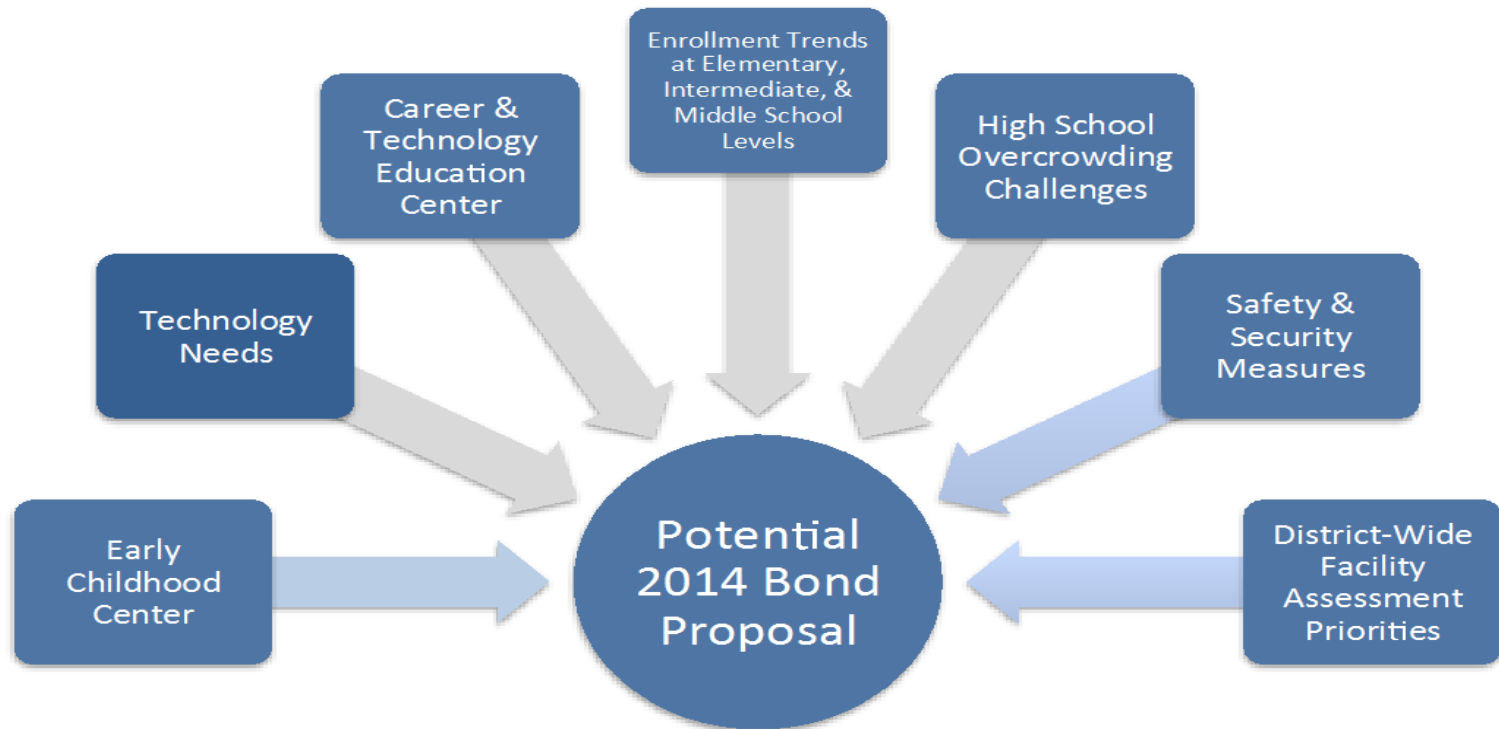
Enrollment Trends at Elementary, Intermediate, & Middle School Levels

Career & Technology Education Center

High School Overcrowding Challenges

Technology Needs

Safety & Security Measures

Early Childhood Center

Potential 2014 Bond Proposal

District-Wide Facility Assessment Priorities